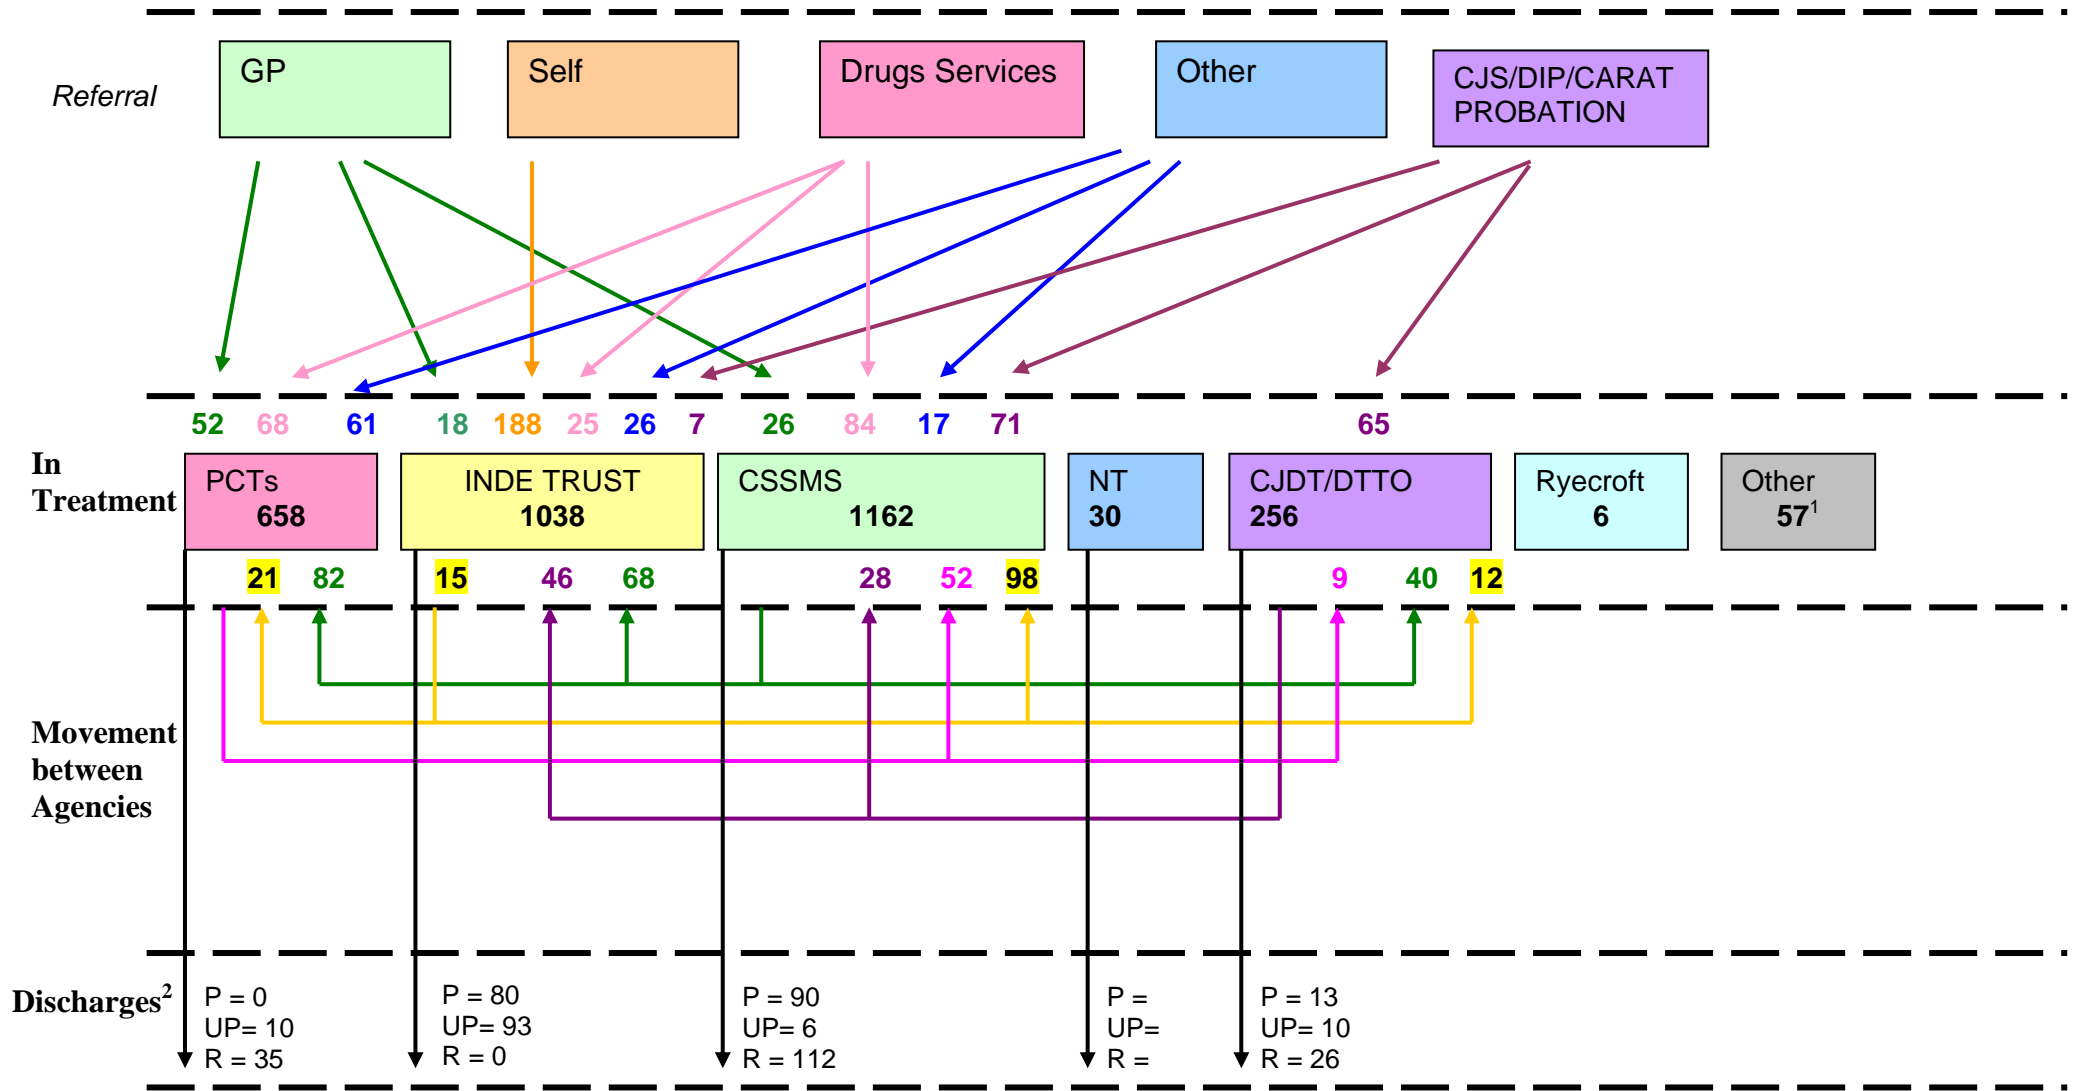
Referral

GP

Self

Drugs Services

Other

CJS/DIP/CARAT PROBATION

52 68 61 18 188 25 26 7 26 84 17 71 65

In Treatment

PCTs 658

INDE TRUST 1038

CSSMS 1162

NT 30

CJDT/DTTO 256

Ryecroft 6

Other $57^1$

21 82 15 46 68 28 52 98 9 40 12

Movement between Agencies

Discharges$^2$

P = 0
UP= 10
R = 35

P = 80
UP= 93
R = 0

P = 90
UP= 6
R = 112

P =
UP=
R =

P = 13
UP= 10
R = 26